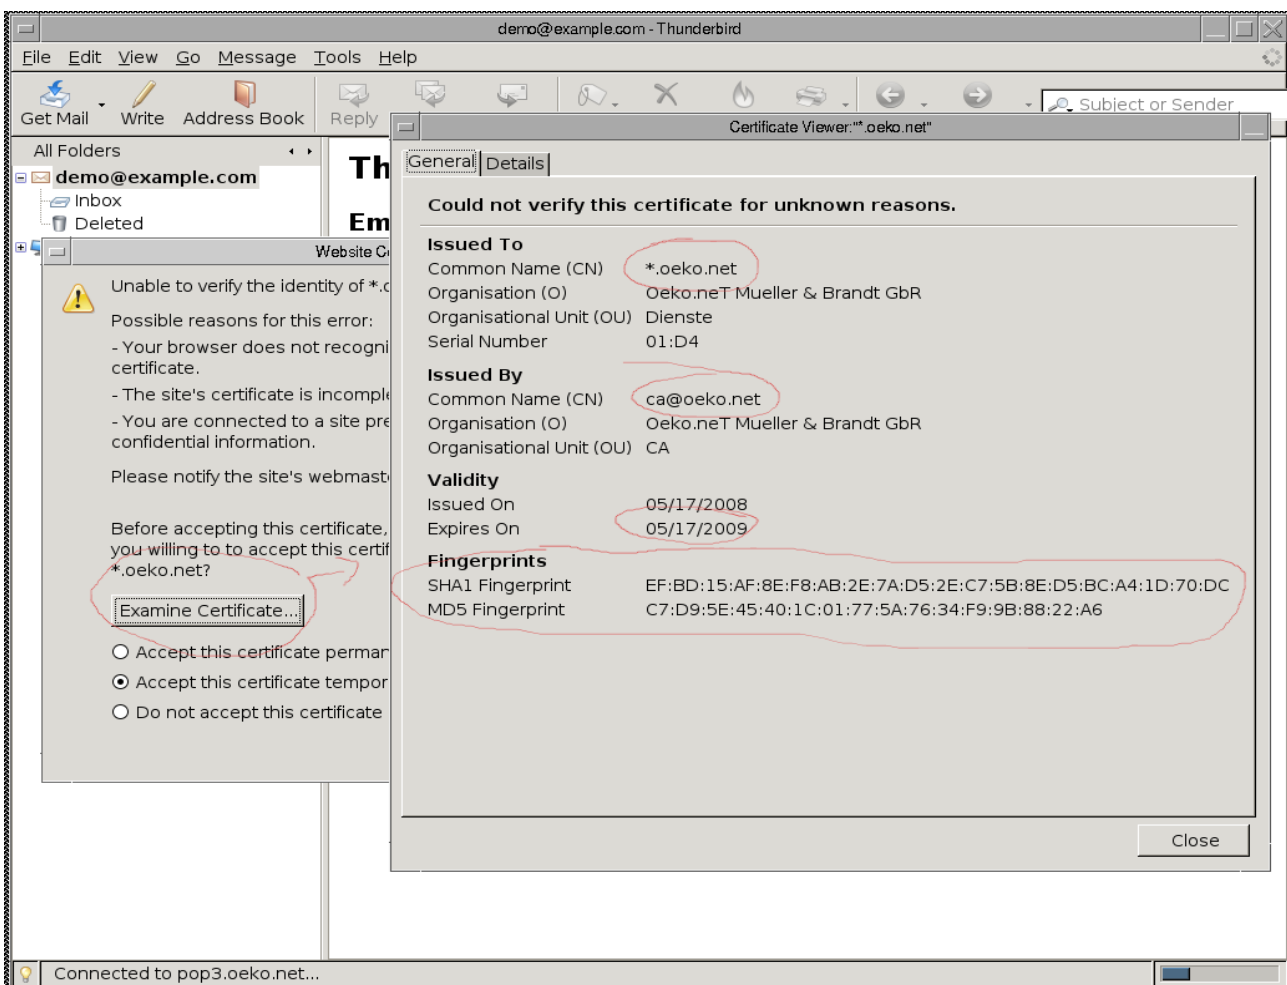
demo@example.com - Thunderbird

File Edit View Go Message Tools Help

Get Mail Write Address Book Reply

Subject or Sender

All Folders
demo@example.com
Inbox
Deleted

Th
Em

Website C

Unable to verify the identity of *.c

Possible reasons for this error:

- Your browser does not recogni certificate.

- The site's certificate is incompl

- You are connected to a site pre confidential information.

Please notify the site's webmast

Before accepting this certificate, you willing to to accept this certif *.oeko.net?

Examine Certificate...

Accept this certificate perman
Accept this certificate tempor
Do not accept this certificate

Certificate Viewer:"*.oeko.net"

General Details

Could not verify this certificate for unknown reasons.

Issued To
Common Name (CN) *.oeko.net
Organisation (O) Oeko.neT Mueller & Brandt GbR
Organisational Unit (OU) Dienste
Serial Number 01:D4

Issued By
Common Name (CN) ca@oeko.net
Organisation (O) Oeko.neT Mueller & Brandt GbR
Organisational Unit (OU) CA

Validity
Issued On 05/17/2008
Expires On 05/17/2009

Fingerprints
SHA1 Fingerprint EF:BD:15:AF:8E:F8:AB:2E:7A:D5:2E:C7:5B:8E:D5:BC:A4:1D:70:DC
MD5 Fingerprint C7:D9:5E:45:40:1C:01:77:5A:76:34:F9:9B:88:22:A6

Close

Connected to pop3.oeko.net...